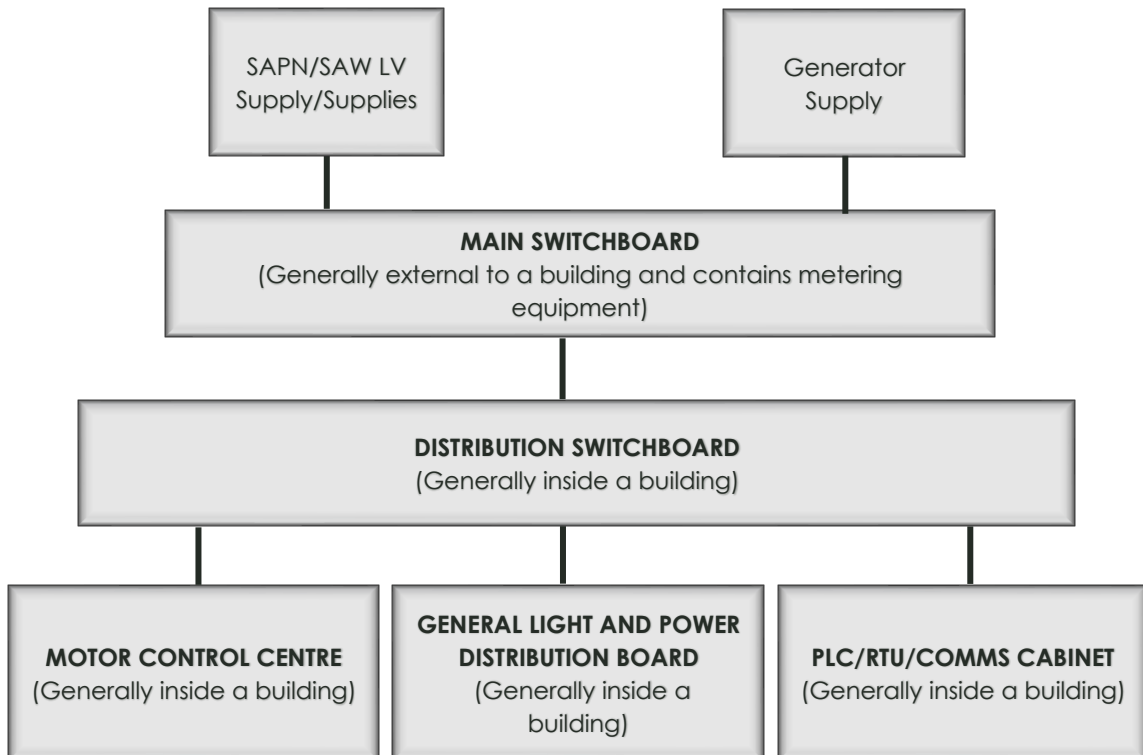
SAPN/SAW LV Supply/Supplies

Generator Supply

MAIN SWITCHBOARD
(Generally external to a building and contains metering equipment)

DISTRIBUTION SWITCHBOARD
(Generally inside a building)

MOTOR CONTROL CENTRE
(Generally inside a building)

GENERAL LIGHT AND POWER DISTRIBUTION BOARD
(Generally inside a building)

PLC/RTU/COMMS CABINET
(Generally inside a building)